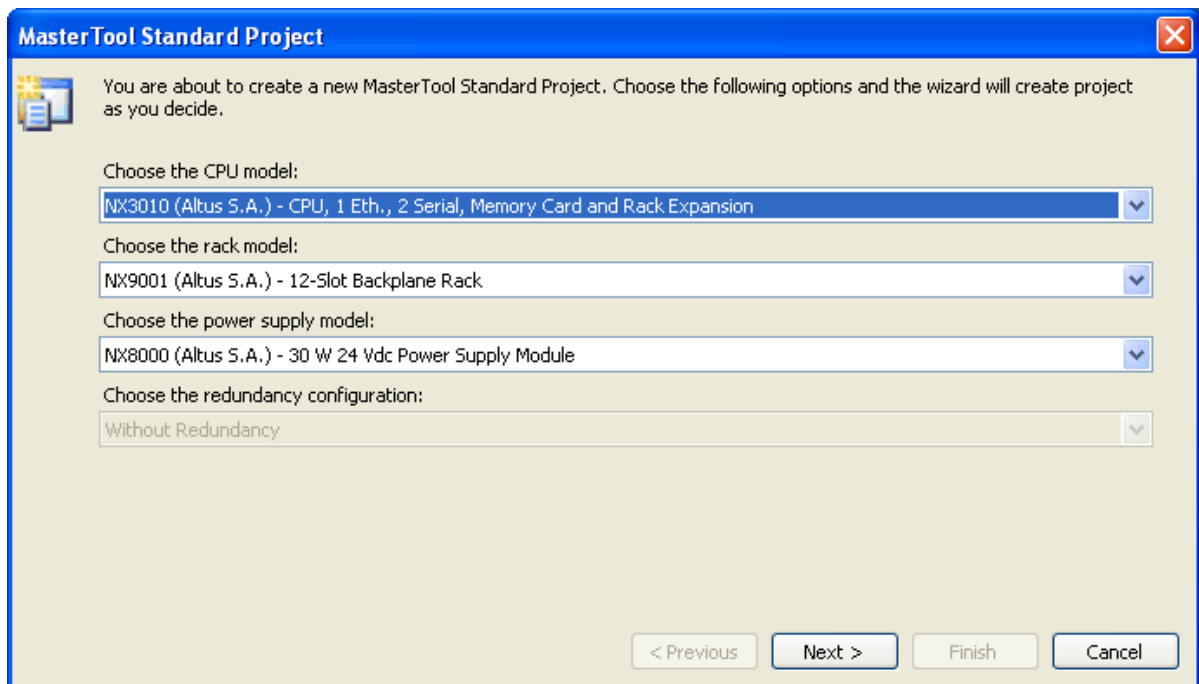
MasterTool Standard Project

You are about to create a new MasterTool Standard Project. Choose the following options and the wizard will create project as you decide.

Choose the CPU model:

NX3010 (Altus S.A.) - CPU, 1 Eth., 2 Serial, Memory Card and Rack Expansion

Choose the rack model:

NX9001 (Altus S.A.) - 12-Slot Backplane Rack

Choose the power supply model:

NX8000 (Altus S.A.) - 30 W 24 Vdc Power Supply Module

Choose the redundancy configuration:

Without Redundancy

< Previous

Next >

Finish

Cancel